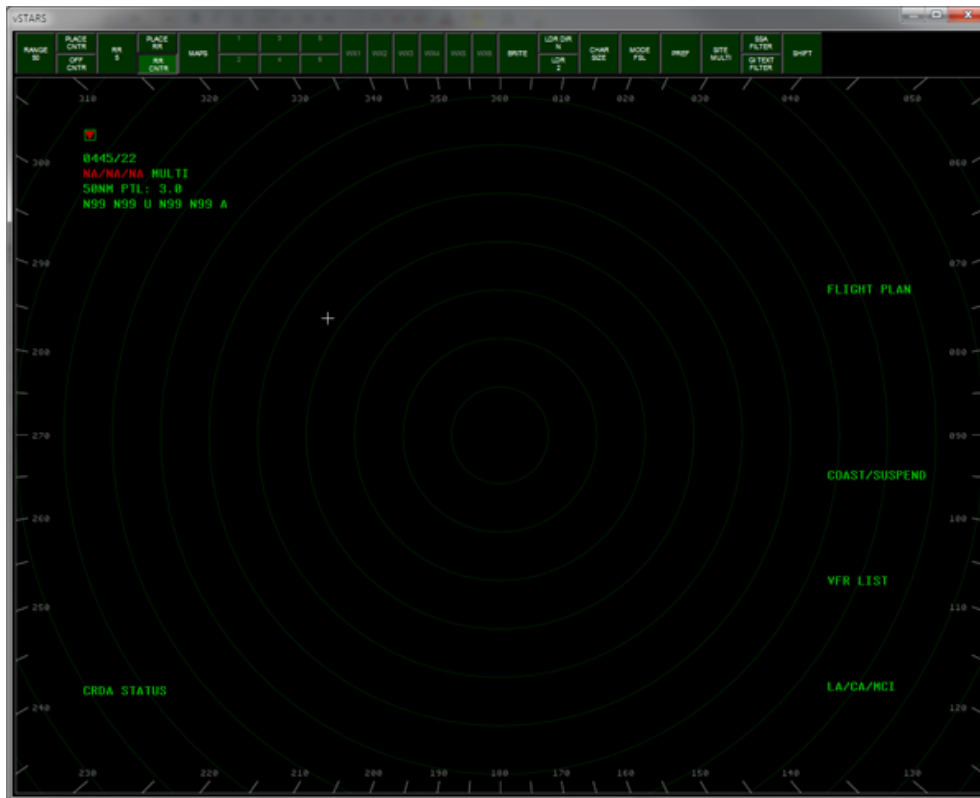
vSTARS

RANGE 50
PLACE CNTR
OFF CNTR
RR 5
PLACE RR
RR CNTR
MAPS
1
2
3
4
5
6
WX1
WX2
WX3
WX4
WX5
WX6
BRITE
LDR DIR N
LDR 2
CHAR SIZE
MODE FSL
PREF
SITE MULTI
SSA FILTER
GI TEXT FILTER
SHIFT

310
320
330
340
350
360
010
020
030
040
050

0445/22
NA/NA/NA MULTI
50NM PTL: 3.0
N99 N99 U N99 N99 A

300
290
280
270
260
250
240

060
070
080
090
100
110
120

FLIGHT PLAN

COAST/SUSPEND

VFR LIST

CRDA STATUS

LA/CA/MCI

230
220
210
200
190
180
170
160
150
140
130